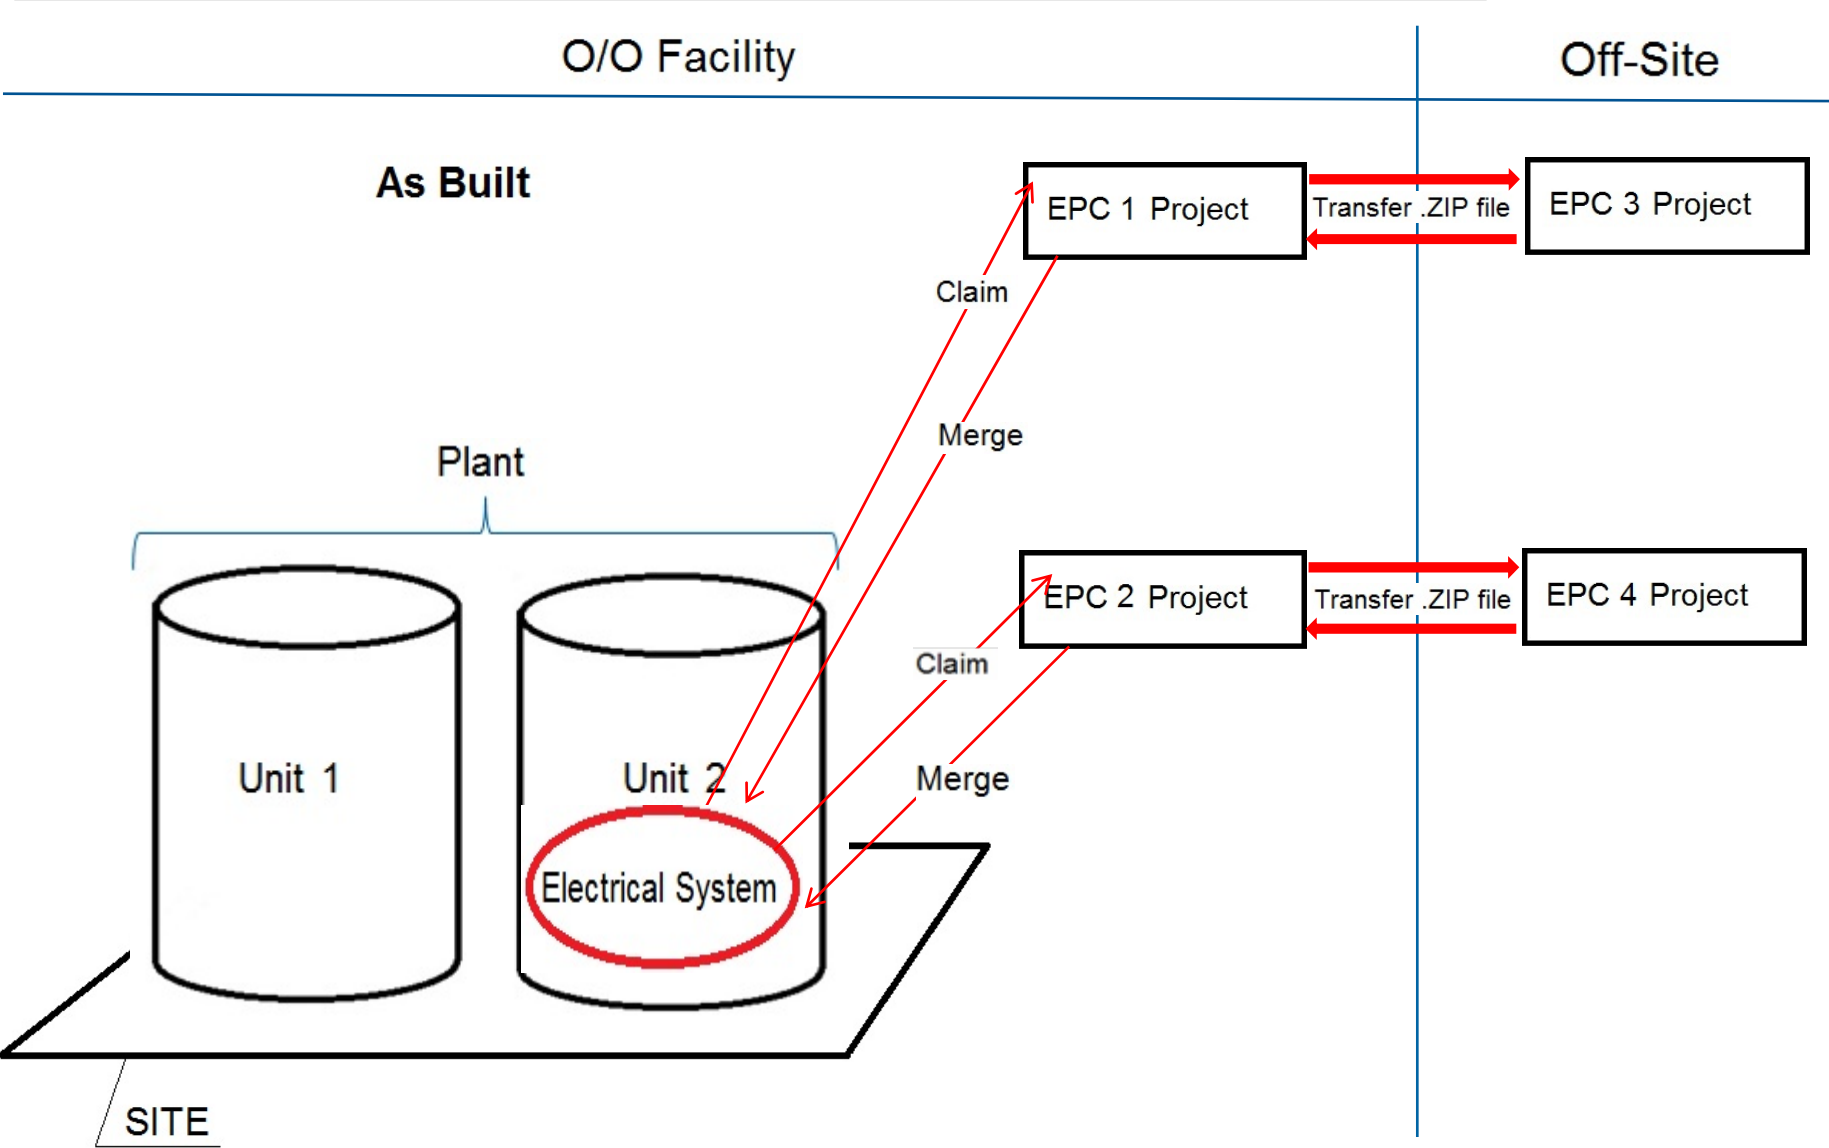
O/O Facility

Off-Site

As Built

EPC 1 Project

Transfer .ZIP file

EPC 3 Project

Claim

Merge

Plant

EPC 2 Project

Transfer .ZIP file

EPC 4 Project

Claim

Merge

Unit 1

Unit 2

Electrical System

SITE